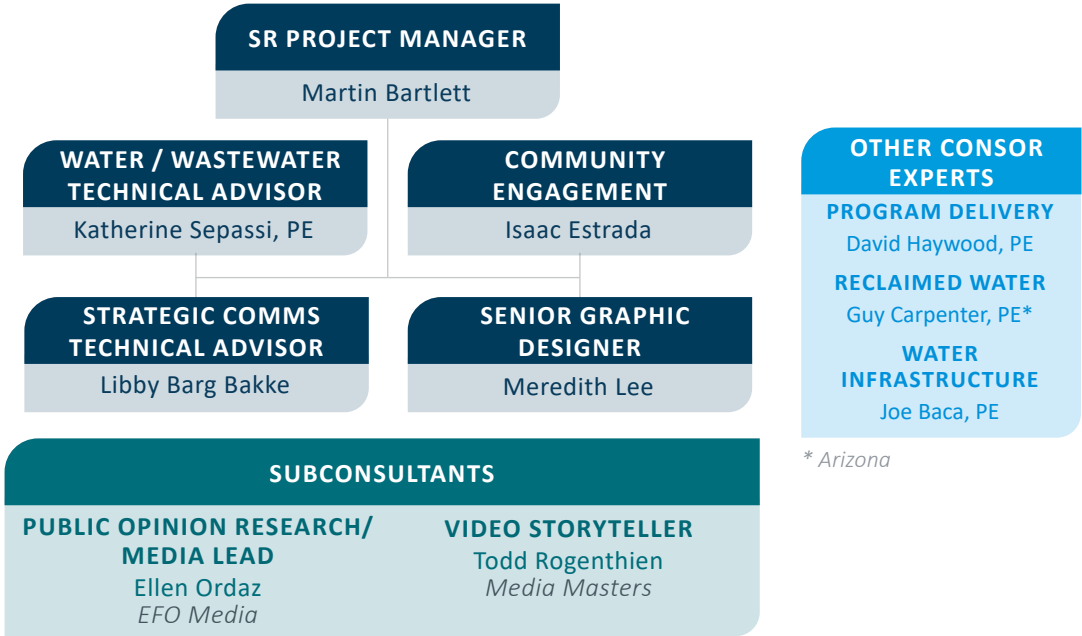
SR PROJECT MANAGER
Martin Bartlett

WATER / WASTEWATER TECHNICAL ADVISOR
Katherine Sepassi, PE

COMMUNITY ENGAGEMENT
Isaac Estrada

STRATEGIC COMMS TECHNICAL ADVISOR
Libby Barg Bakke

SENIOR GRAPHIC DESIGNER
Meredith Lee

SUBCONSULTANTS

PUBLIC OPINION RESEARCH/ MEDIA LEAD
Ellen Ordaz
EFO Media

VIDEO STORYTELLER
Todd Rogenthien
Media Masters

OTHER CONSOR EXPERTS

PROGRAM DELIVERY
David Haywood, PE

RECLAIMED WATER
Guy Carpenter, PE*

WATER INFRASTRUCTURE
Joe Baca, PE

* Arizona